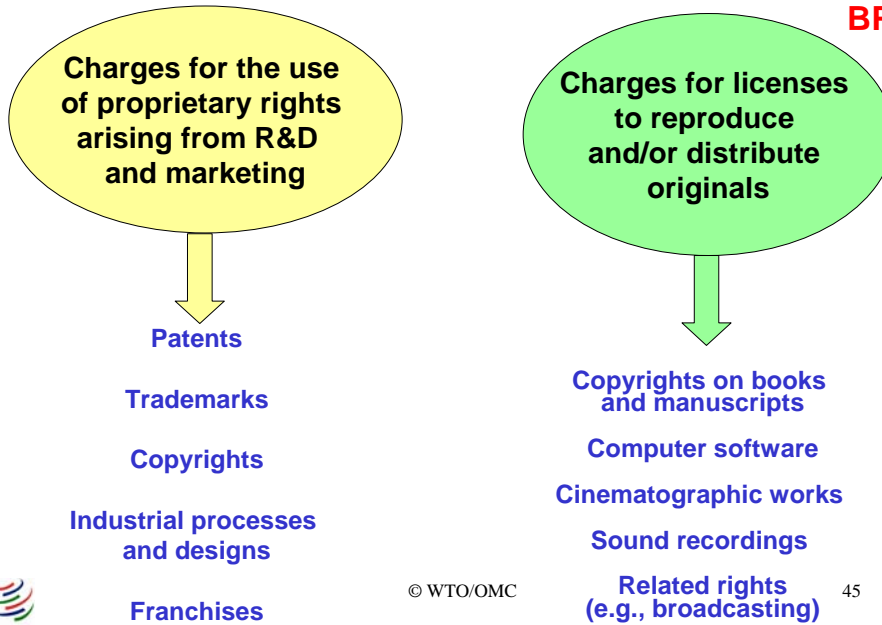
BP

Charges for the use of proprietary rights arising from R&D and marketing

Charges for licenses to reproduce and/or distribute originals

Patents

Trademarks

Copyrights

Industrial processes and designs

Franchises

Copyrights on books and manuscripts

Computer software

Cinematographic works

Sound recordings

Related rights (e.g., broadcasting)

© WTO/OMC

45